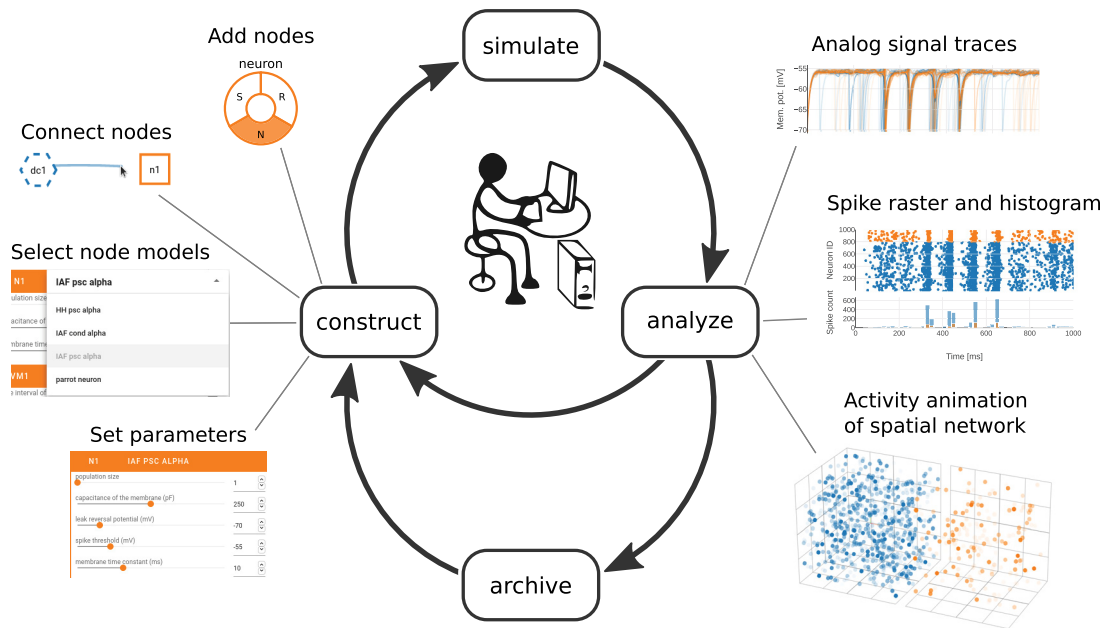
Add nodes

neuron

S

R

N

simulate

Analog signal traces

Mem. pot. [mV]

−55

−60

−65

−70

Connect nodes

dc1

n1

Select node models

N1

IAF psc alpha

ulation size

acitance of

mbrane time

VM1

interval of

HH psc alpha

IAF cond alpha

IAF psc alpha

parrot neuron

construct

analyze

Spike raster and histogram

Neuron ID

1000

800

600

400

200

0

Spike count

600

400

200

0

0

200

400

600

800

1000

Time [ms]

Activity animation of spatial network

Set parameters

N1

IAF PSC ALPHA

population size

1

capacitance of the membrane (pF)

250

leak reversal potential (mV)

-70

spike threshold (mV)

-55

membrane time constant (ms)

10

archive